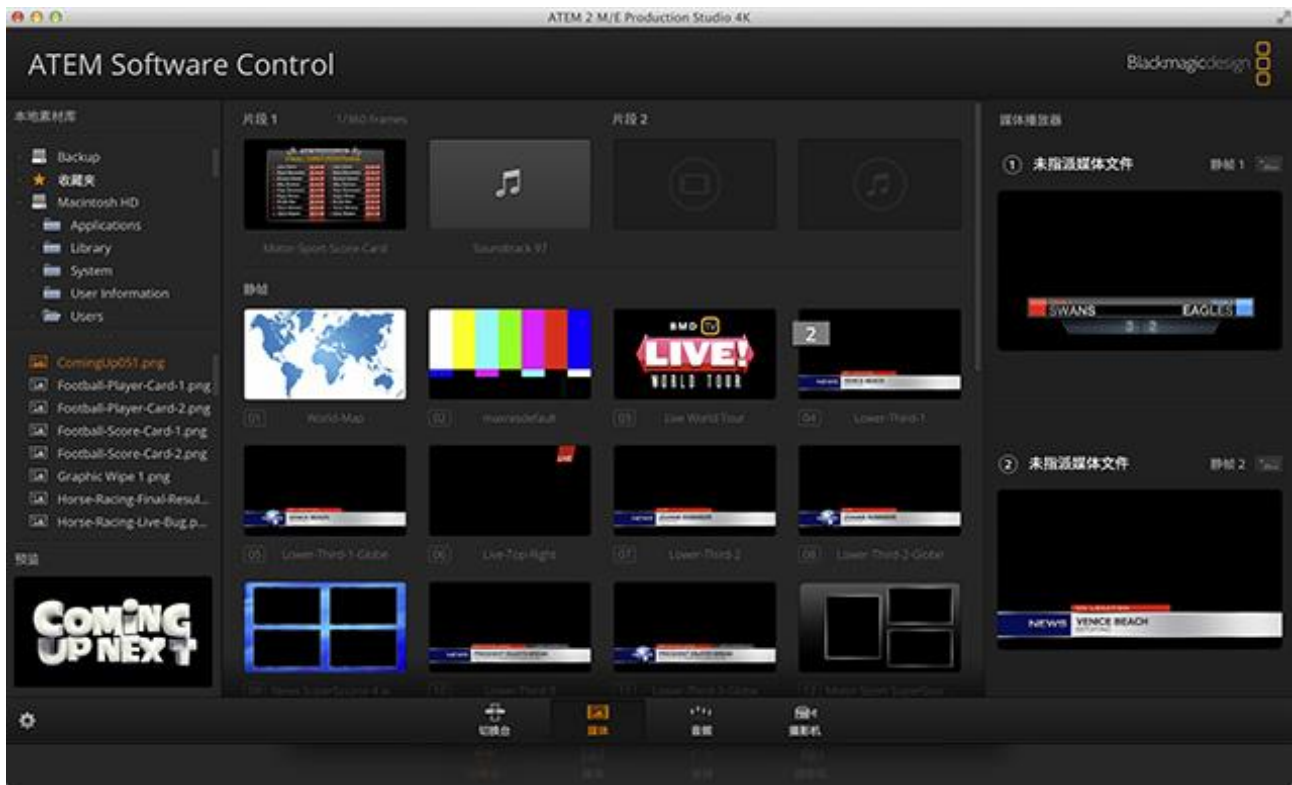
ATEM 2 M/E Production Studio 4K

ATEM Software Control

Blackmagicdesign

本地素材库

Backup
收藏夹
Macintosh HD
Applications
Library
System
User Information
Users

ComingUp051.png
Football-Player-Card-1.png
Football-Player-Card-2.png
Football-Score-Card-1.png
Football-Score-Card-2.png
Graphic Wipe 1.png
Horse-Racing-Final-Resul...
Horse-Racing-Live-Bug.p...

预览

COMING UP NEXT

片段 1 1/960 frames

Motor-Sport-Score-Card

Soundtrack 97

片段 2

静帧

01 World-Map

02 macrosdefault

BMD TV LIVE! WORLD TOUR

03 Live World Tour

2

04 Lower-Third-1

05 Lower-Third-1-Globe

06 Live-Top-Right

07 Lower-Third-2

08 Lower-Third-2-Globe

09 News-SuperSource-4-a

10 Lower-Third-3

11 Lower-Third-3-Globe

12 Motor-Sport-SuperSour

媒体播放器

① 未指派媒体文件 静帧 1

SWANS EAGLES
3 2

② 未指派媒体文件 静帧 2

NEWS VENICE BEACH

切换台 媒体 音频 摄影机